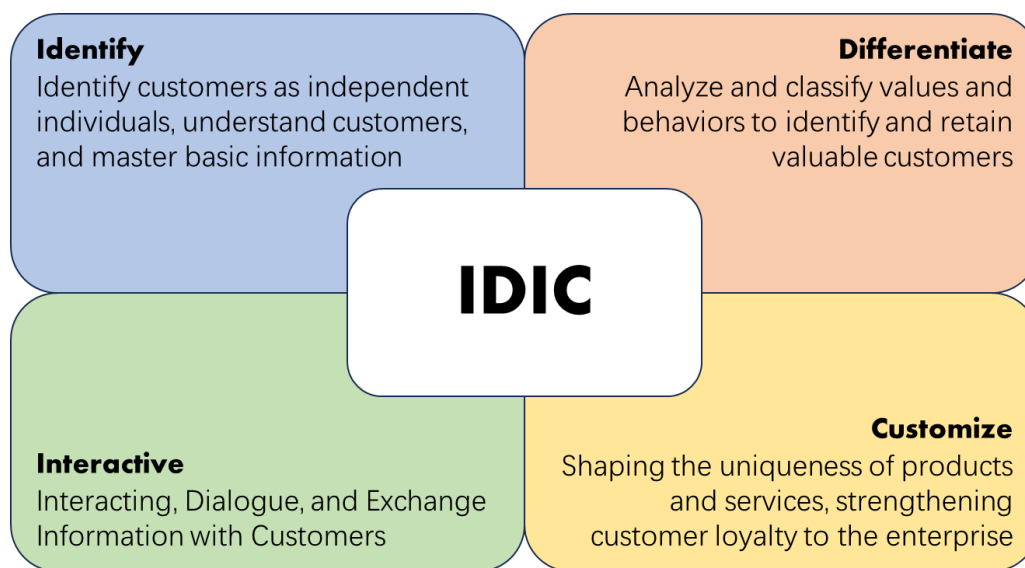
**Identify**
Identify customers as independent individuals, understand customers, and master basic information

**Differentiate**
Analyze and classify values and behaviors to identify and retain valuable customers

IDIC

**Interactive**
Interacting, Dialogue, and Exchange Information with Customers

**Customize**
Shaping the uniqueness of products and services, strengthening customer loyalty to the enterprise